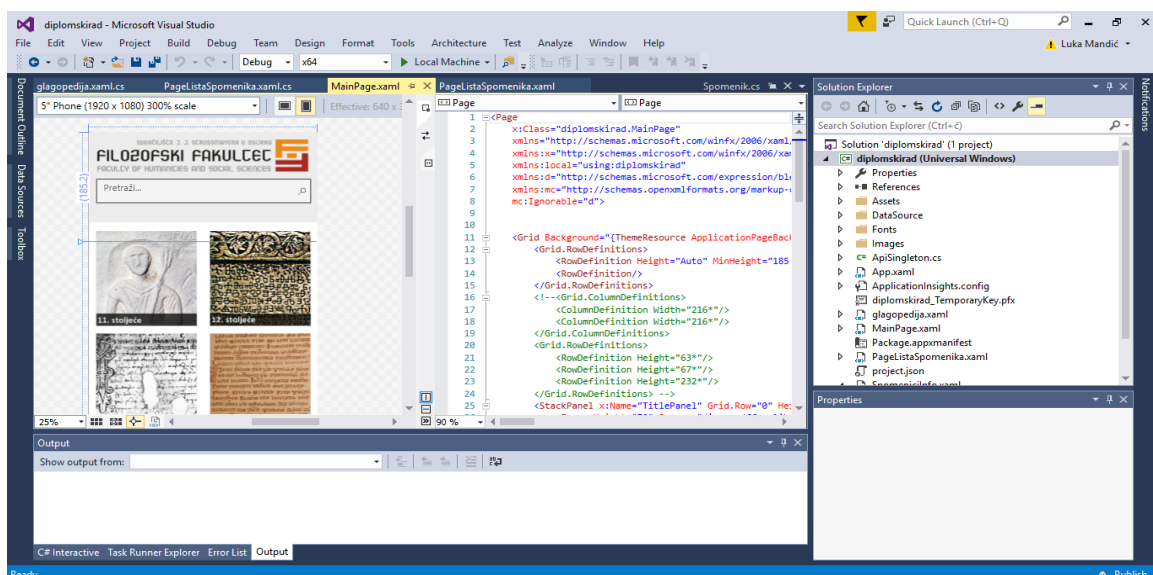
diplomskirad - Microsoft Visual Studio

Quick Launch (Ctrl+Q)

File Edit View Project Build Debug Team Design Format Tools Architecture Test Analyze Window Help

Luka Mandić

Debug x64 Local Machine

glagopedija.xaml.cs PageListaSpomenika.xaml.cs MainPage.xaml PageListaSpomenika.xaml Spomenik.cs

Document Outline Data Sources Toolbox

5" Phone (1920 x 1080) 300% scale

Effective: 640 x

SVEUČILIŠTE J. J. STROSSMAYERA U OSIJEKU
FILOZOFSKI FAKULTET
FACULTY OF HUMANITIES AND SOCIAL SCIENCES

Pretraži...

(185.2)

11. stoljeće
12. stoljeće

25%

Page
Page

1 <Page
2 x:Class="diplomskirad.MainPage"
3 xmlns="http://schemas.microsoft.com/winfx/2006/xaml/
4 xmlns:x="http://schemas.microsoft.com/winfx/2006/xa
5 xmlns:local="using:diplomskirad"
6 xmlns:d="http://schemas.microsoft.com/expression/bl
7 xmlns:mc="http://schemas.openxmlformats.org/markup-
8 mc:Ignorable="d">
9
10
11 <Grid Background="{ThemeResource ApplicationPageBac
12 <Grid.RowDefinitions>
13 <RowDefinition Height="Auto" MinHeight="185
14 <RowDefinition/>
15 </Grid.RowDefinitions>
16 <!--<Grid.ColumnDefinitions>
17 <ColumnDefinition Width="216*"/>
18 <ColumnDefinition Width="216*"/>
19 </Grid.ColumnDefinitions>
20 <Grid.RowDefinitions>
21 <RowDefinition Height="63*"/>
22 <RowDefinition Height="67*"/>
23 <RowDefinition Height="232*"/>
24 </Grid.RowDefinitions> -->
25 <StackPanel x:Name="TitlePanel" Grid.Row="0" He

90 %

Solution Explorer

Search Solution Explorer (Ctrl+č)

Solution 'diplomskirad' (1 project)
diplomskirad (Universal Windows)
Properties
References
Assets
DataSource
Fonts
Images
ApiSingleton.cs
App.xaml
ApplicationInsights.config
diplomskirad_TemporaryKey.pfx
glagopedija.xaml
MainPage.xaml
Package.appxmanifest
PageListaSpomenika.xaml
project.json

Properties

Notifications

Output

Show output from:

C# Interactive Task Runner Explorer Error List Output

Ready

Publish